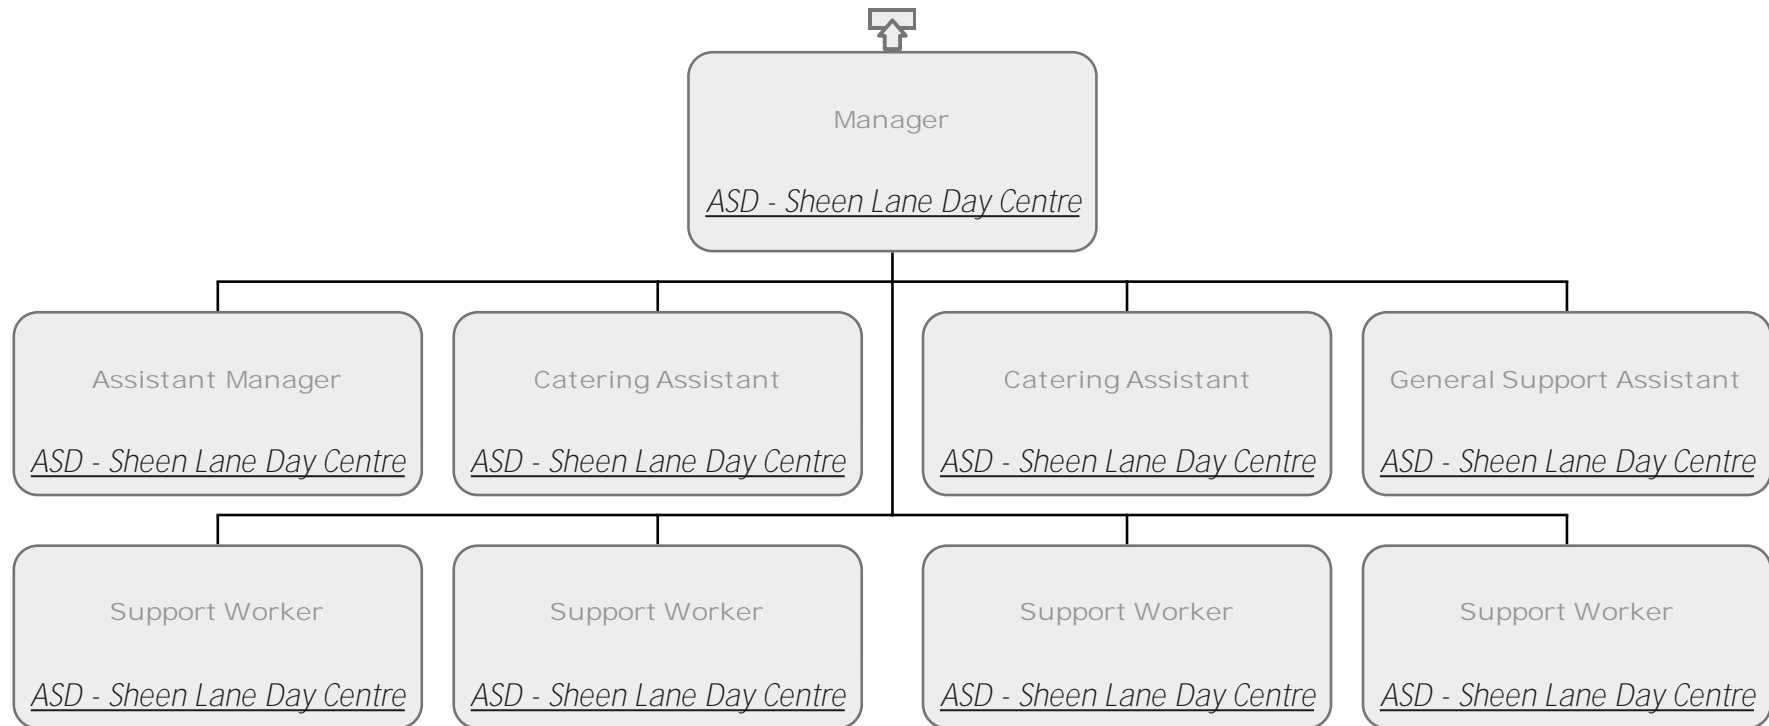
Manager

ASD - Sheen Lane Day Centre

Assistant Manager

ASD - Sheen Lane Day Centre

Catering Assistant

ASD - Sheen Lane Day Centre

Catering Assistant

ASD - Sheen Lane Day Centre

General Support Assistant

ASD - Sheen Lane Day Centre

Support Worker

ASD - Sheen Lane Day Centre

Support Worker

ASD - Sheen Lane Day Centre

Support Worker

ASD - Sheen Lane Day Centre

Support Worker

ASD - Sheen Lane Day Centre